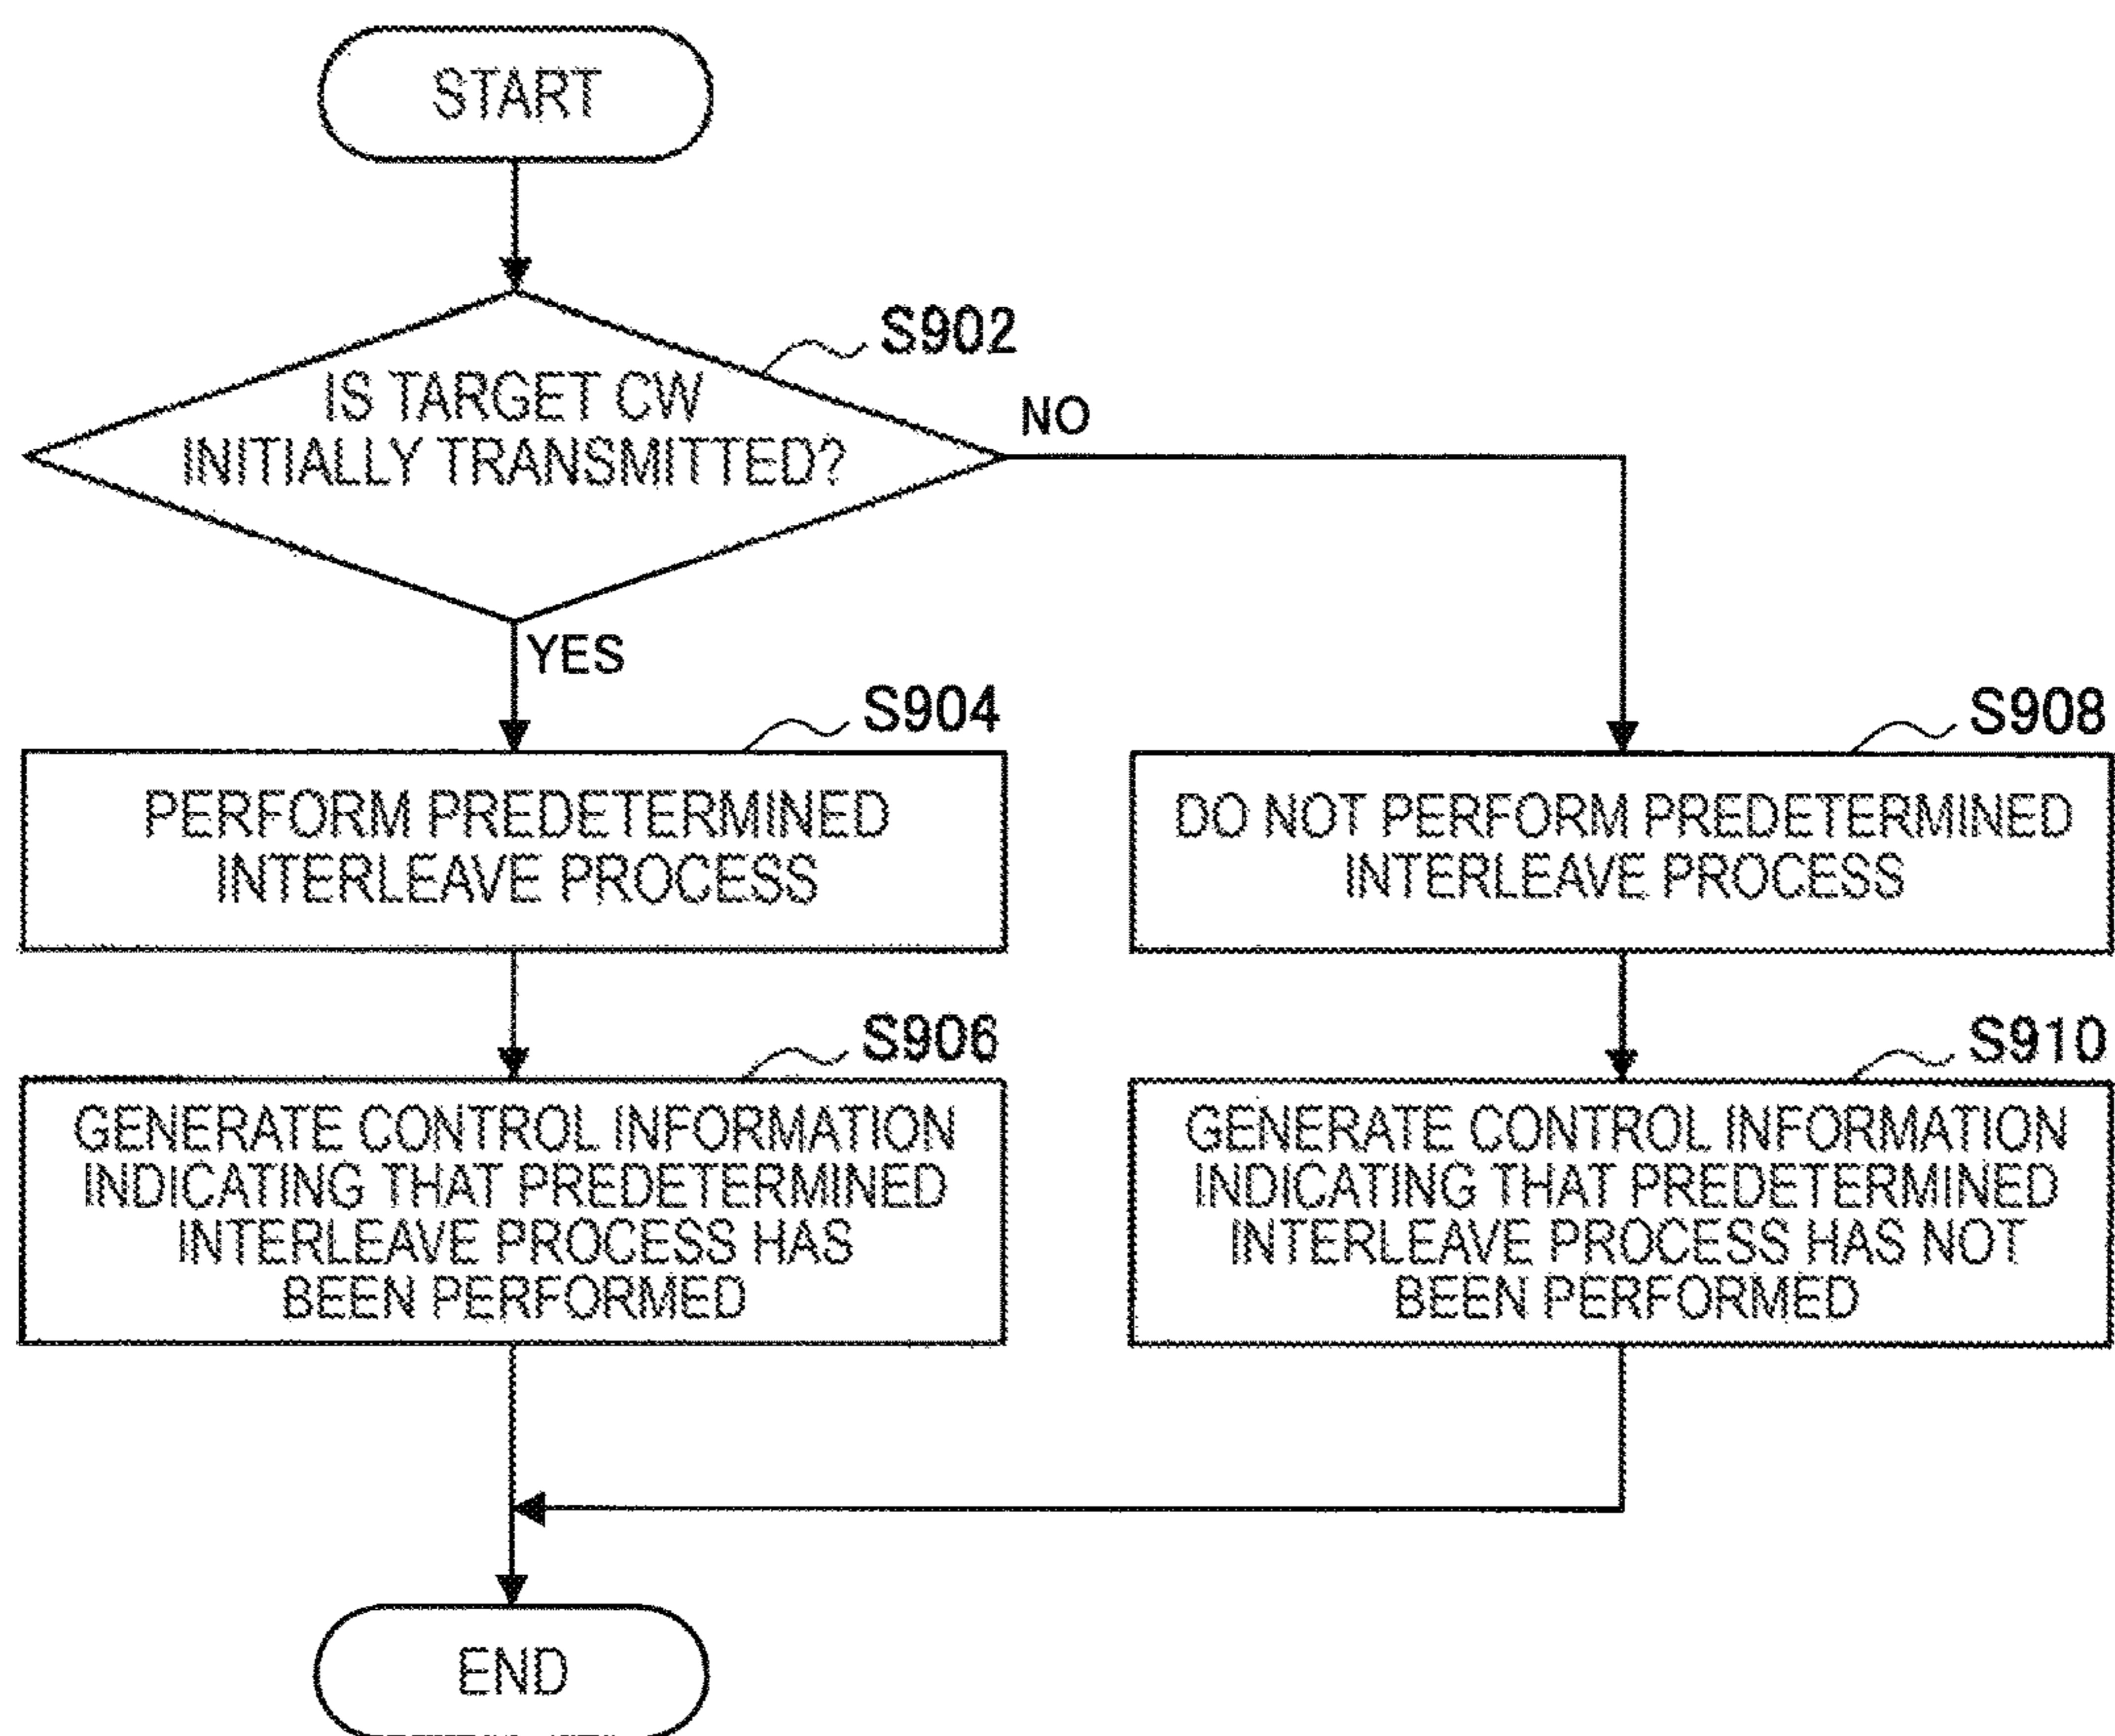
START

S902

IS TARGET CW INITIALLY TRANSMITTED?

NO

YES

S904

PERFORM PREDETERMINED INTERLEAVE PROCESS

S906

GENERATE CONTROL INFORMATION INDICATING THAT PREDETERMINED INTERLEAVE PROCESS HAS BEEN PERFORMED

S908

DO NOT PERFORM PREDETERMINED INTERLEAVE PROCESS

S910

GENERATE CONTROL INFORMATION INDICATING THAT PREDETERMINED INTERLEAVE PROCESS HAS NOT BEEN PERFORMED

END